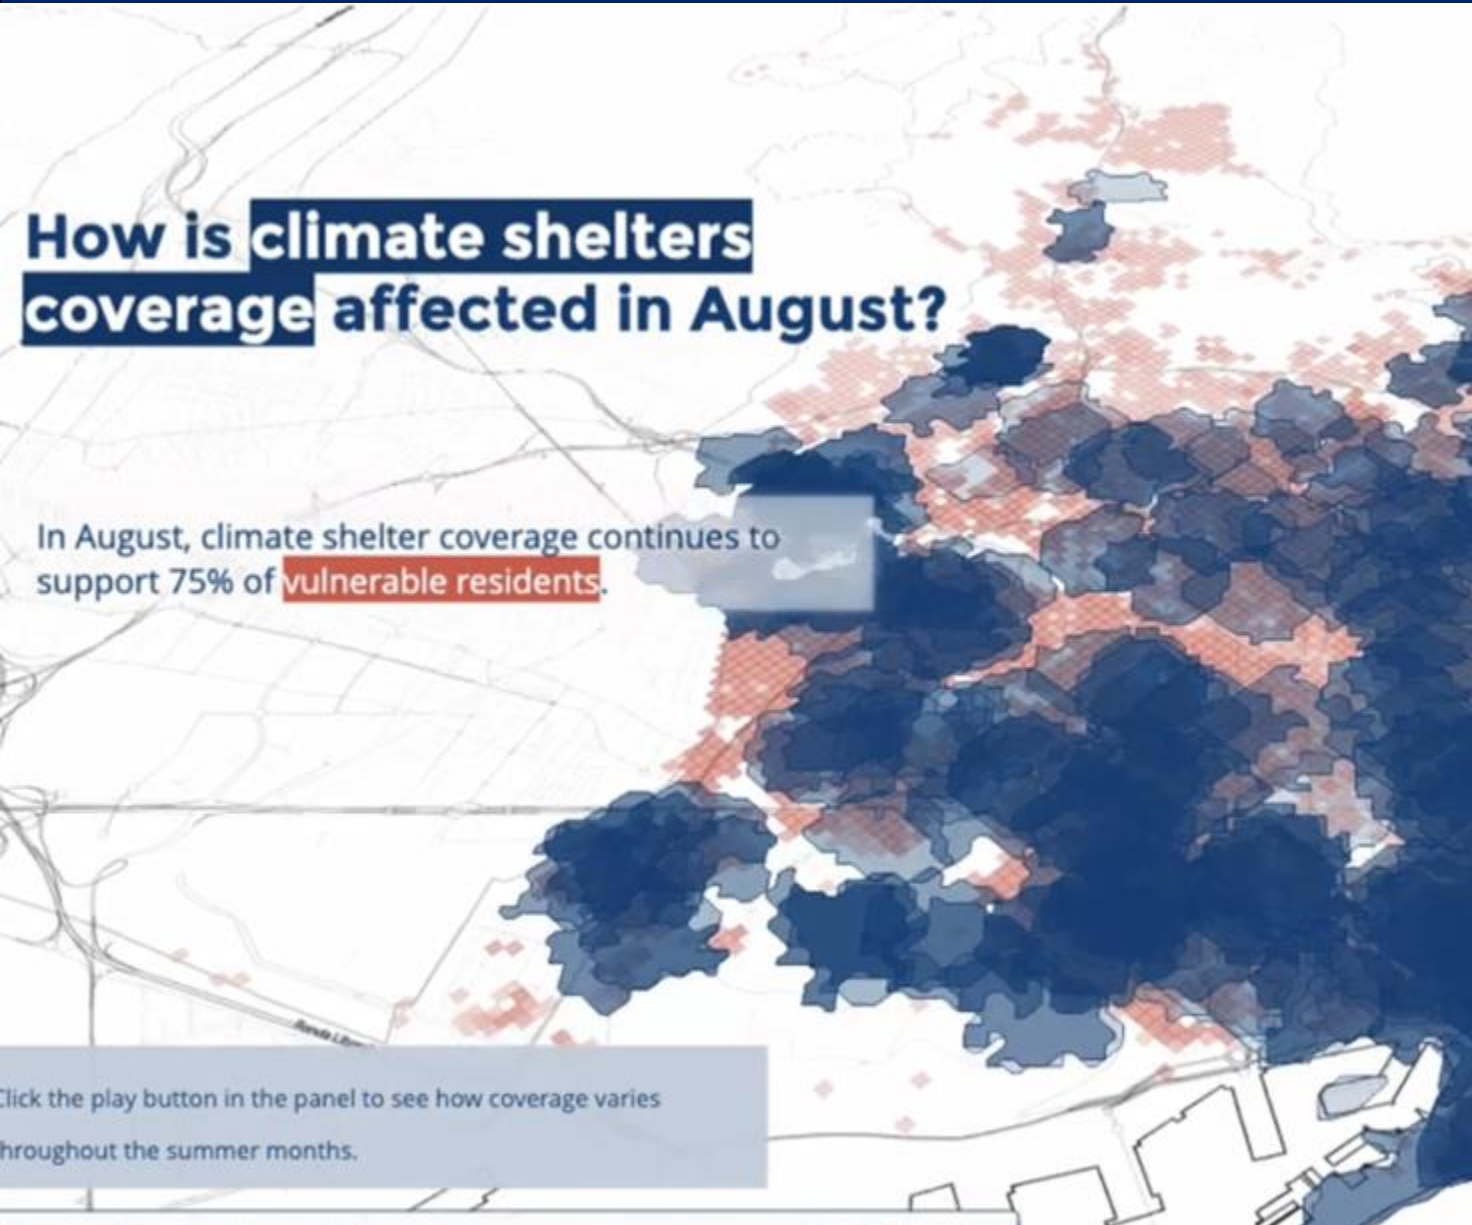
How is climate shelters coverage affected in August?

In August, climate shelter coverage continues to support 75% of vulnerable residents.

Ronda Litoral

lick the play button in the panel to see how coverage varies hroughout the summer months.